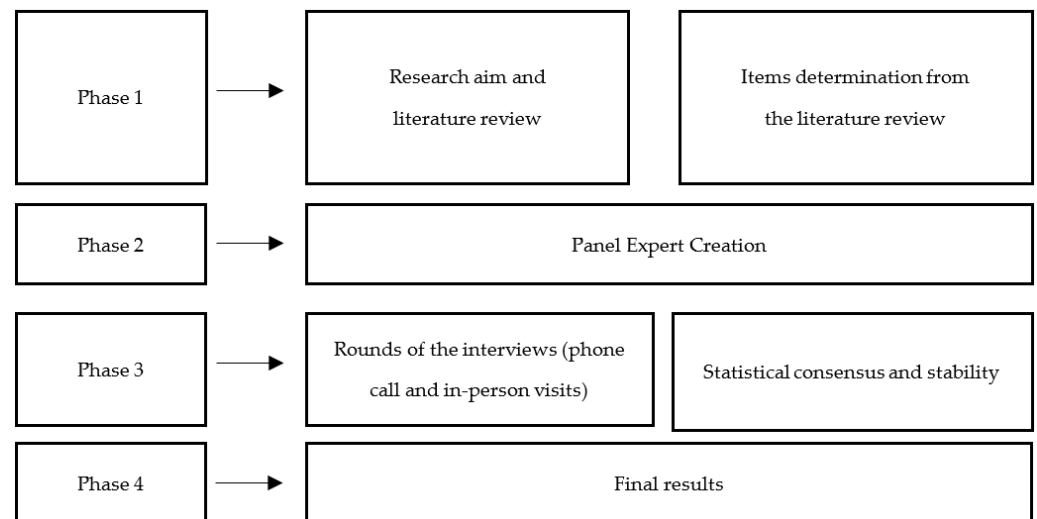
Phase 1

Research aim and literature review

Items determination from the literature review

Phase 2

Panel Expert Creation

Phase 3

Rounds of the interviews (phone call and in-person visits)

Statistical consensus and stability

Phase 4

Final results